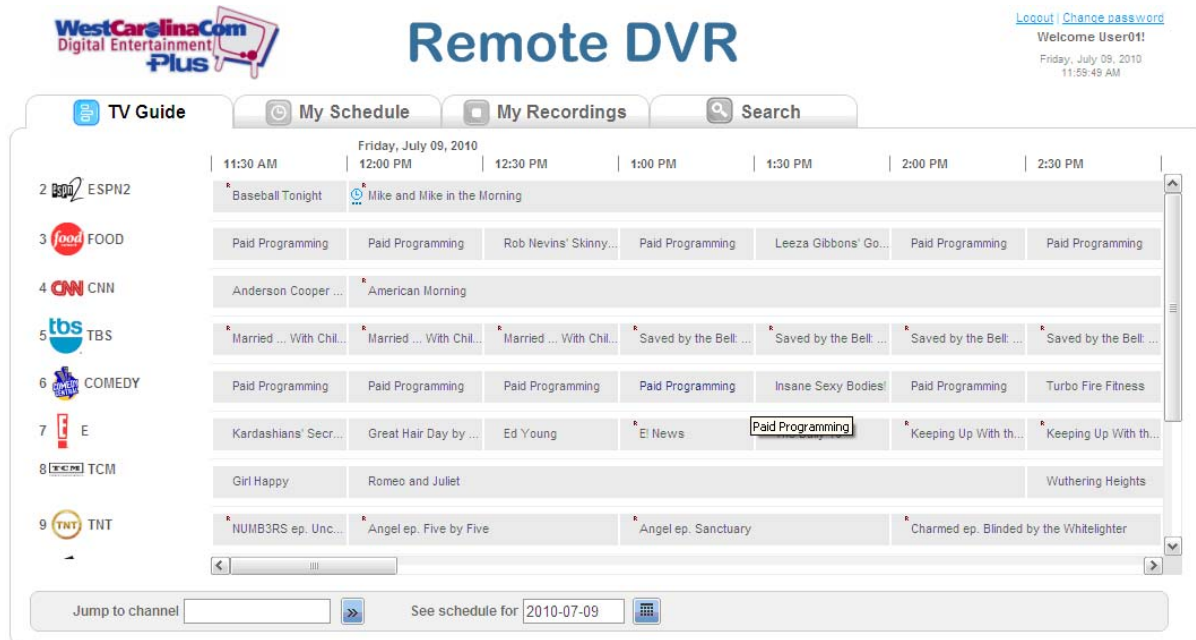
WestCarolinaCom Digital Entertainment Plus

Remote DVR

Logout | Change password
Welcome User01!
Friday, July 09, 2010
11:59:49 AM

TV Guide | My Schedule | My Recordings | Search

Friday, July 09, 2010

| | 11:30 AM | 12:00 PM | 12:30 PM | 1:00 PM | 1:30 PM | 2:00 PM | 2:30 PM |
|---|---|---|---|---|---|---|---|
| 2 ESPN2 ESPN2 | Baseball Tonight | Mike and Mike in the Morning | | | | | |
| 3 food FOOD | Paid Programming | Paid Programming | Rob Nevins' Skinny... | Paid Programming | Leeza Gibbons' Go... | Paid Programming | Paid Programming |
| 4 CNN CNN | Anderson Cooper ... | American Morning | | | | | |
| 5 tbs TBS | Married ... With Chil... | Married ... With Chil... | Married ... With Chil... | Saved by the Bell: ... | Saved by the Bell: ... | Saved by the Bell: ... | Saved by the Bell: ... |
| 6 COMEDY CENTRAL COMEDY | Paid Programming | Paid Programming | Paid Programming | Paid Programming | Insane Sexy Bodies! | Paid Programming | Turbo Fire Fitness |
| 7 E! E | Kardashians' Secr... | Great Hair Day by ... | Ed Young | E! News | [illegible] | Keeping Up With th... | Keeping Up With th... |
| 8 TCM TCM | Girl Happy | Romeo and Juliet | | | | | Wuthering Heights |
| 9 TNT TNT | NUMB3RS ep. Unc... | Angel ep. Five by Five | | Angel ep. Sanctuary | | Charmed ep. Blinded by the Whitelighter | |

Paid Programming

Jump to channel [ ] » See schedule for 2010-07-09